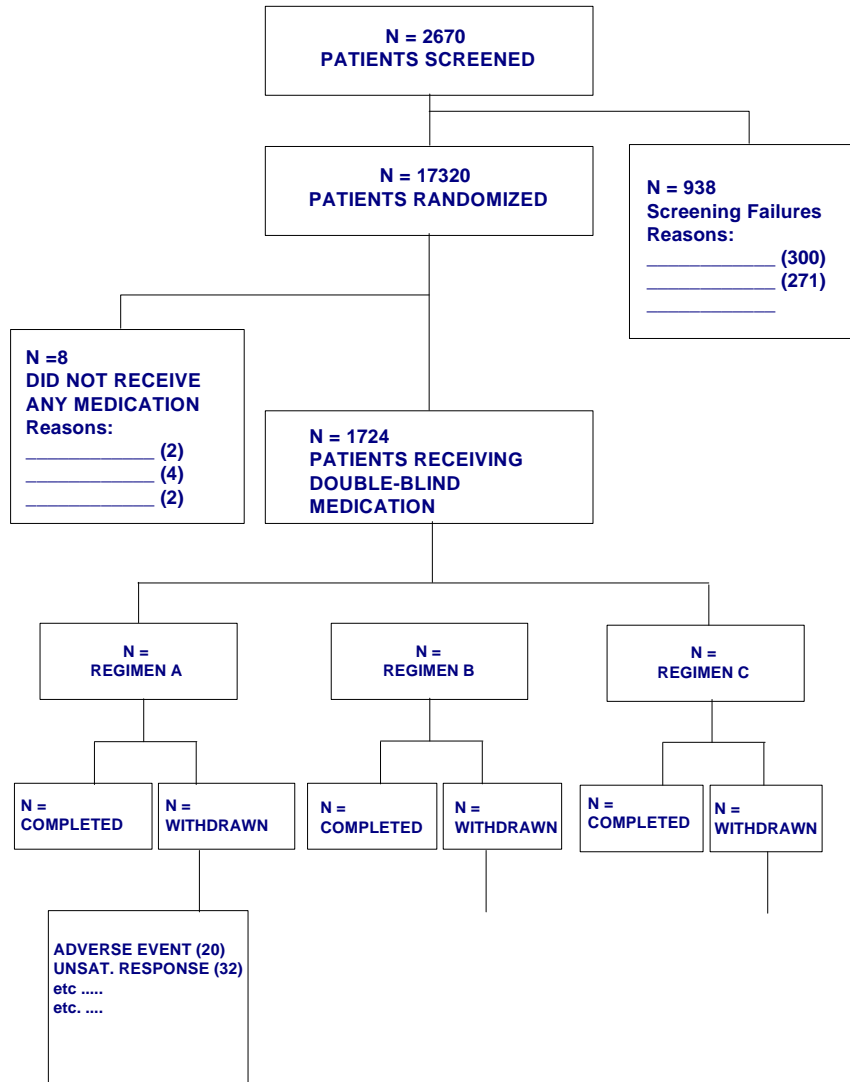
N = 2670
PATIENTS SCREENED

N = 17320
PATIENTS RANDOMIZED

N = 938
Screening Failures
Reasons:
____________ (300)
____________ (271)
____________

N =8
DID NOT RECEIVE ANY MEDICATION
Reasons:
____________ (2)
____________ (4)
____________ (2)

N = 1724
PATIENTS RECEIVING DOUBLE-BLIND MEDICATION

N =
REGIMEN A

N =
REGIMEN B

N =
REGIMEN C

N =
COMPLETED

N =
WITHDRAWN

N =
COMPLETED

N =
WITHDRAWN

N =
COMPLETED

N =
WITHDRAWN

ADVERSE EVENT (20)
UNSAT. RESPONSE (32)
etc .....
etc. ....